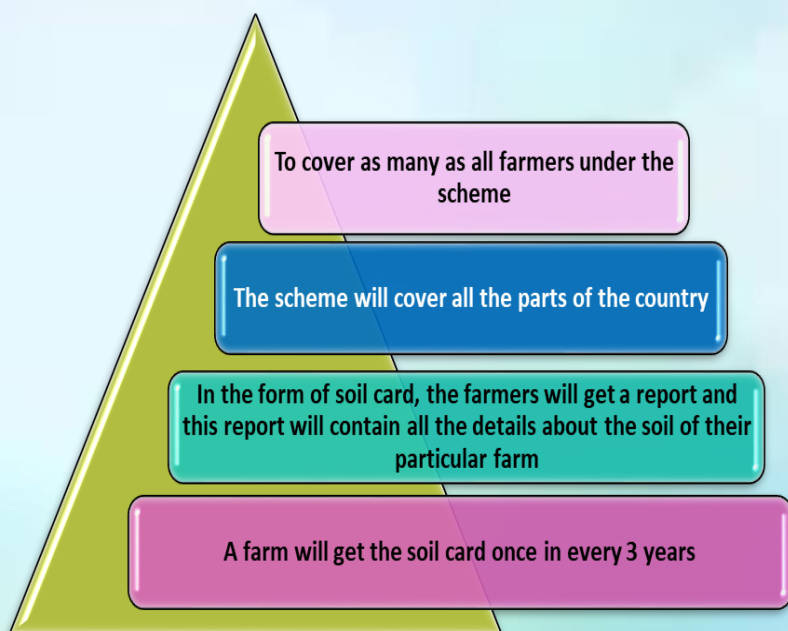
To cover as many as all farmers under the scheme

The scheme will cover all the parts of the country

In the form of soil card, the farmers will get a report and this report will contain all the details about the soil of their particular farm

A farm will get the soil card once in every 3 years